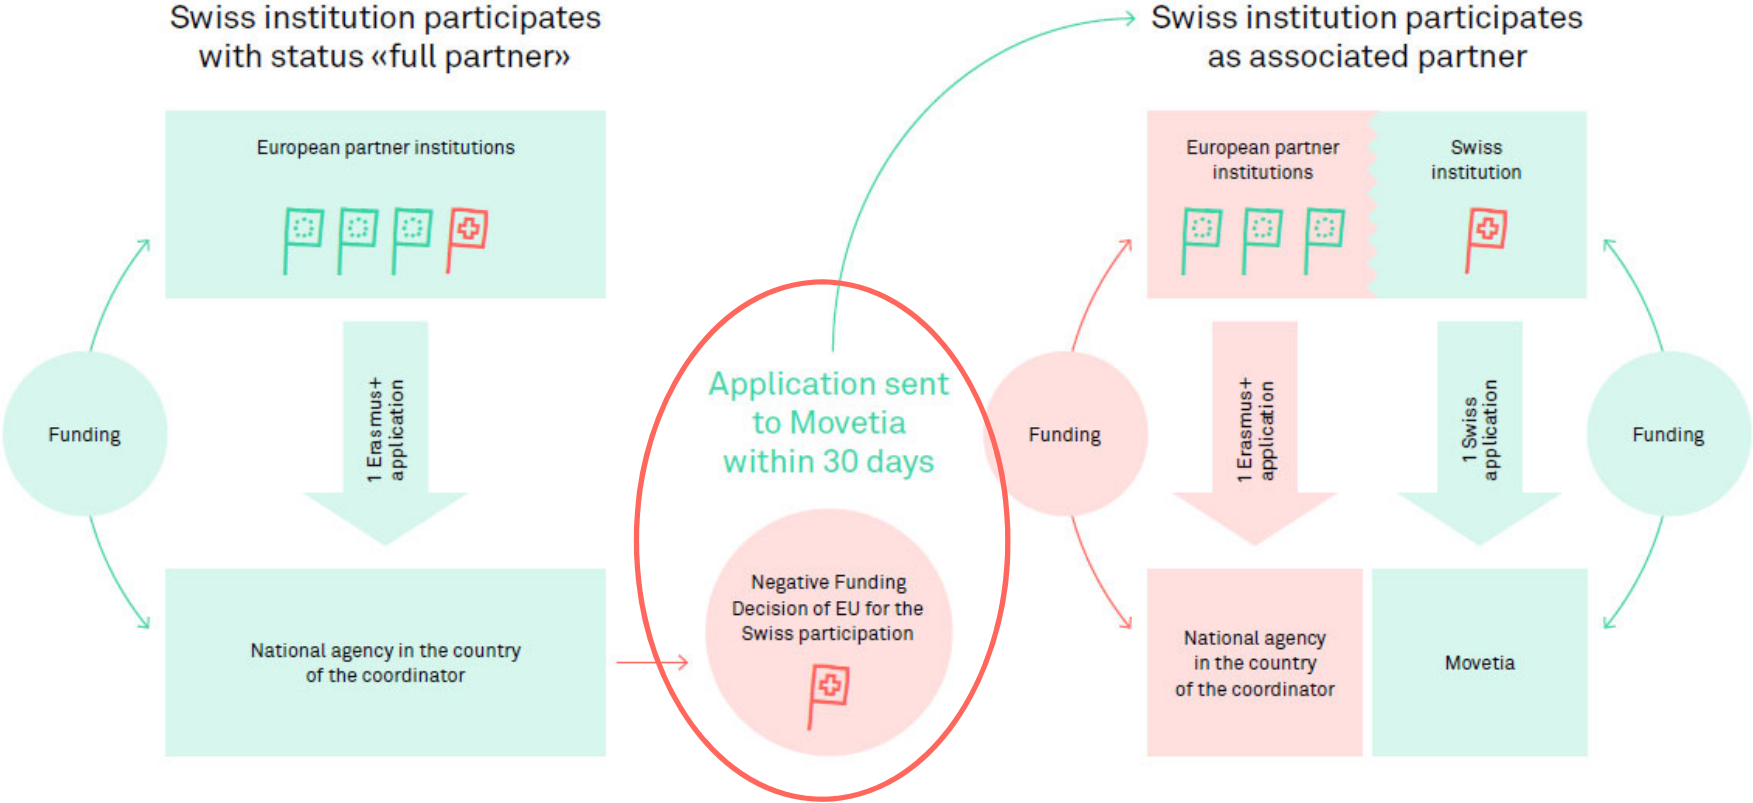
Swiss institution participates with status «full partner»

European partner institutions

1 Erasmus+ application

Funding

National agency in the country of the coordinator

Application sent to Movetia within 30 days

Negative Funding Decision of EU for the Swiss participation

Swiss institution participates as associated partner

European partner institutions

Swiss institution

Funding

1 Erasmus+ application

1 Swiss application

Funding

National agency in the country of the coordinator

Movetia